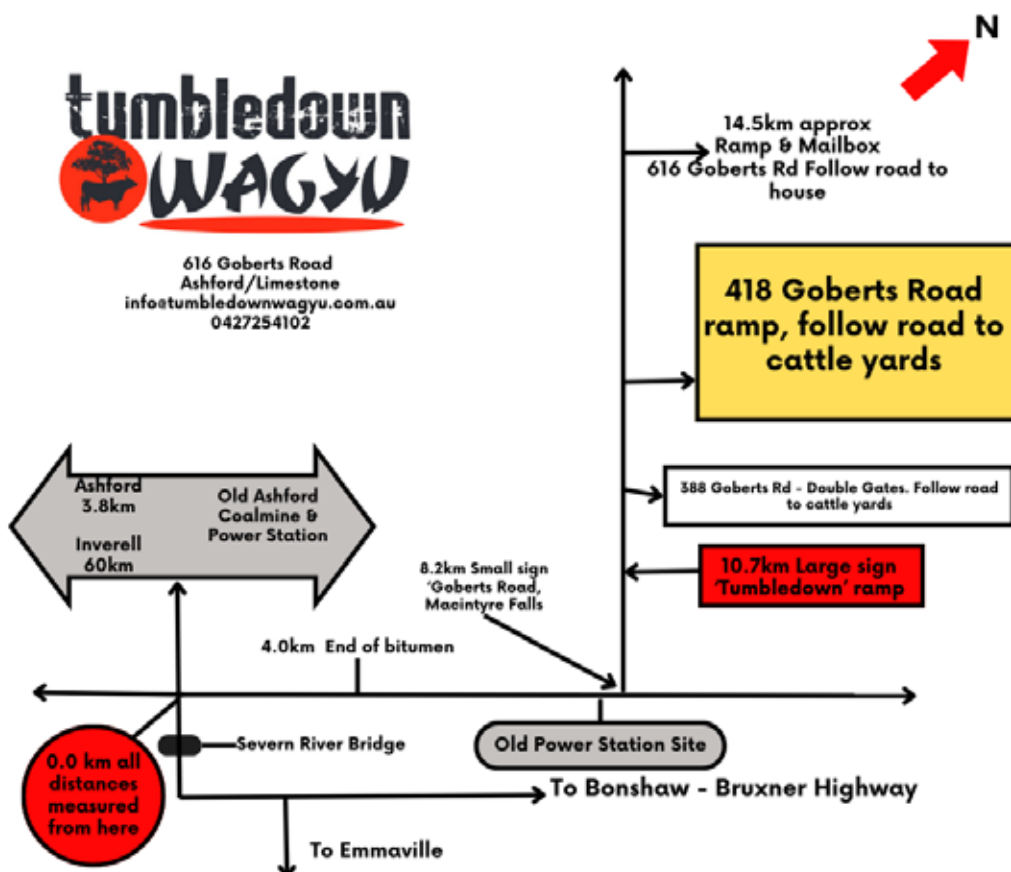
N

tumbledown
WAGYU

616 Goberts Road
Ashford/Limestone
info@tumbledownwagyu.com.au
0427254102

14.5km approx
Ramp & Mailbox
616 Goberts Rd Follow road to house

418 Goberts Road ramp, follow road to cattle yards

388 Goberts Rd - Double Gates. Follow road to cattle yards

10.7km Large sign 'Tumbledown' ramp

Ashford
3.8km

Inverell
60km

Old Ashford Coalmine & Power Station

8.2km Small sign 'Goberts Road, Macintyre Falls

4.0km End of bitumen

Severn River Bridge

Old Power Station Site

0.0 km all distances measured from here

To Bonshaw - Bruxner Highway

To Emmaville